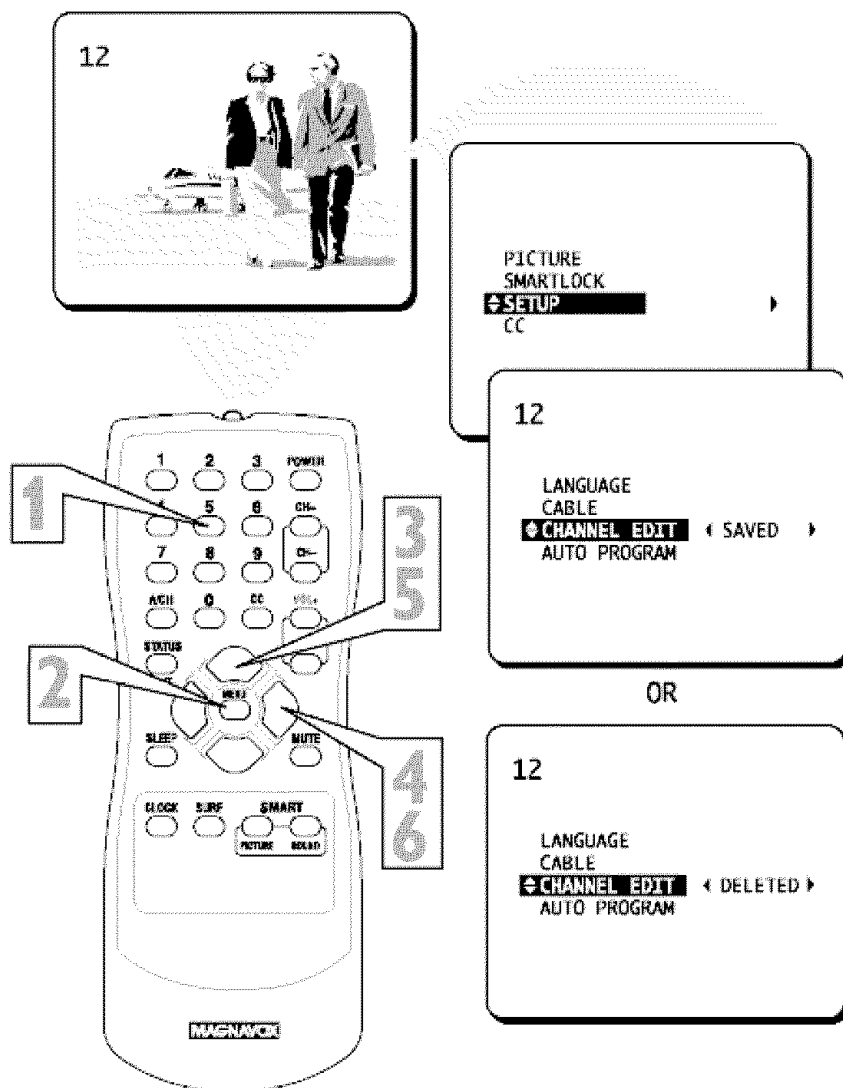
12

PICTURE
SMARTLOCK
SETUP
CC

12

LANGUAGE
CABLE
CHANNEL EDIT SAVED
AUTO PROGRAM

OR

12

LANGUAGE
CABLE
CHANNEL EDIT DELETED
AUTO PROGRAM

1 2 3 POWER
4 5 6 CH+
7 8 9 CH-
A/CH 0 CC VOL+
STATUS
MENU
SLEEP MUTE
CLOCK SURF SMART
PICTURE SOUND

MAGNAVOX

1
2
3
5
4
6